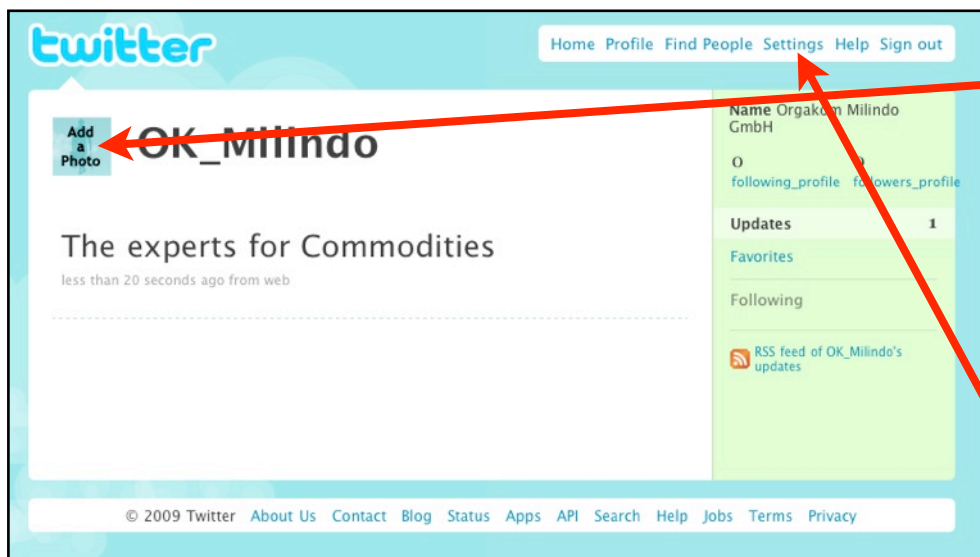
twitter

Home Profile Find People Settings Help Sign out

Add a Photo OK_Milindo

Name Orgak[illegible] Milindo GmbH

0 following_profile
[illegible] f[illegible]owers_profile

Updates 1

Favorites

Following

RSS feed of OK_Milindo's updates

The experts for Commodities

less than 20 seconds ago from web

© 2009 Twitter About Us Contact Blog Status Apps API Search Help Jobs Terms Privacy